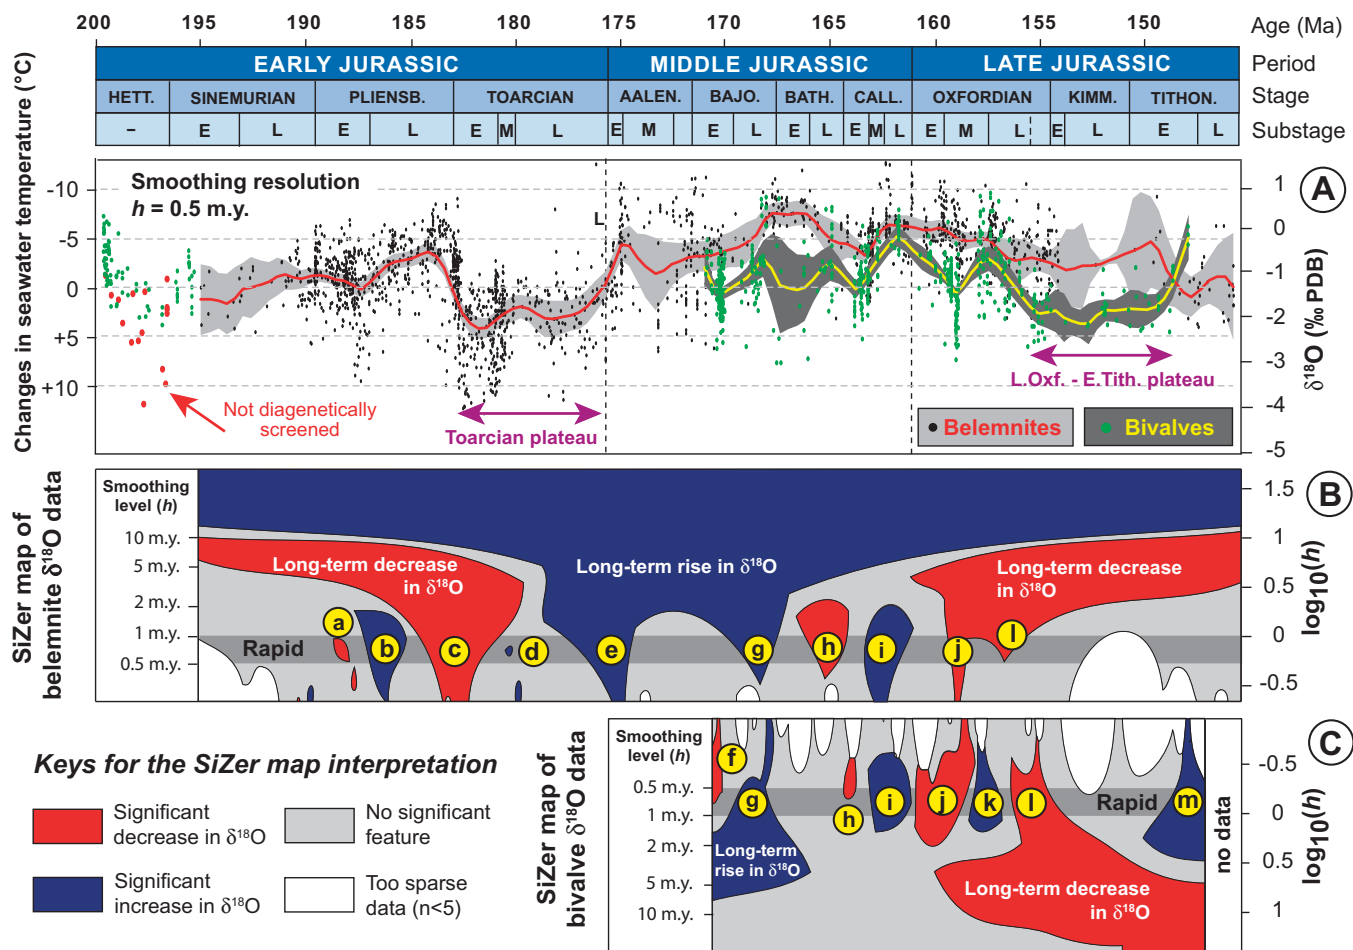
200 195 190 185 180 175 170 165 160 155 150 Age (Ma)

EARLY JURASSIC | MIDDLE JURASSIC | LATE JURASSIC Period

HETT. SINEMURIAN PLIENSB. TOARCIAN AALEN. BAJO. BATH. CALL. OXFORDIAN KIMM. TITHON. Stage

– E L E L E M L E M E L E L E M L E M L E L E L Substage

Changes in seawater temperature (°C)

-10 -5 0 +5 +10

Smoothing resolution
$h$ = 0.5 m.y.

L

Not diagenetically screened

Toarcian plateau

L.Oxf. - E.Tith. plateau

Belemnites Bivalves

1 0 -1 -2 -3 -4 -5

$\delta^{18}O$ (‰ PDB)

A

SiZer map of belemnite $\delta^{18}O$ data

Smoothing level ($h$)

10 m.y.
5 m.y.
2 m.y.
1 m.y.
0.5 m.y.

Long-term decrease in $\delta^{18}O$

Long-term rise in $\delta^{18}O$

Long-term decrease in $\delta^{18}O$

Rapid

a b c d e g h i j l

1.5 1 0.5 0 -0.5

$\log_{10}(h)$

B

Keys for the SiZer map interpretation

Significant decrease in $\delta^{18}O$

No significant feature

Significant increase in $\delta^{18}O$

Too sparse data (n<5)

SiZer map of bivalve $\delta^{18}O$ data

Smoothing level ($h$)

0.5 m.y.
1 m.y.
2 m.y.
5 m.y.
10 m.y.

f g h i j k l m

Rapid

Long-term rise in $\delta^{18}O$

Long-term decrease in $\delta^{18}O$

no data

-0.5 0 0.5 1

$\log_{10}(h)$

C